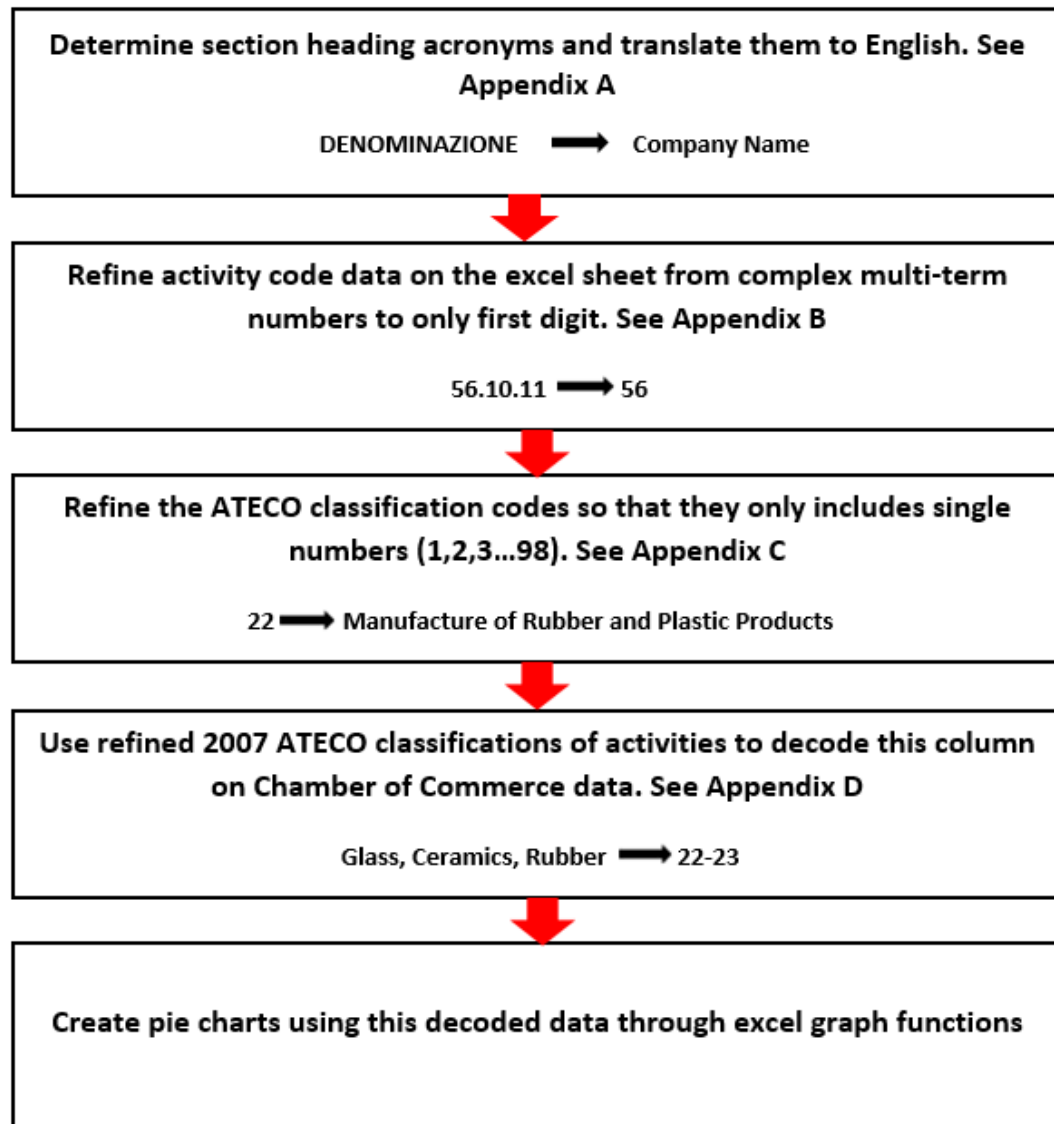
Determine section heading acronyms and translate them to English. See Appendix A

DENOMINAZIONE ⟶ Company Name

Refine activity code data on the excel sheet from complex multi-term numbers to only first digit. See Appendix B

56.10.11 ⟶ 56

Refine the ATECO classification codes so that they only includes single numbers (1,2,3...98). See Appendix C

22 ⟶ Manufacture of Rubber and Plastic Products

Use refined 2007 ATECO classifications of activities to decode this column on Chamber of Commerce data. See Appendix D

Glass, Ceramics, Rubber ⟶ 22-23

Create pie charts using this decoded data through excel graph functions